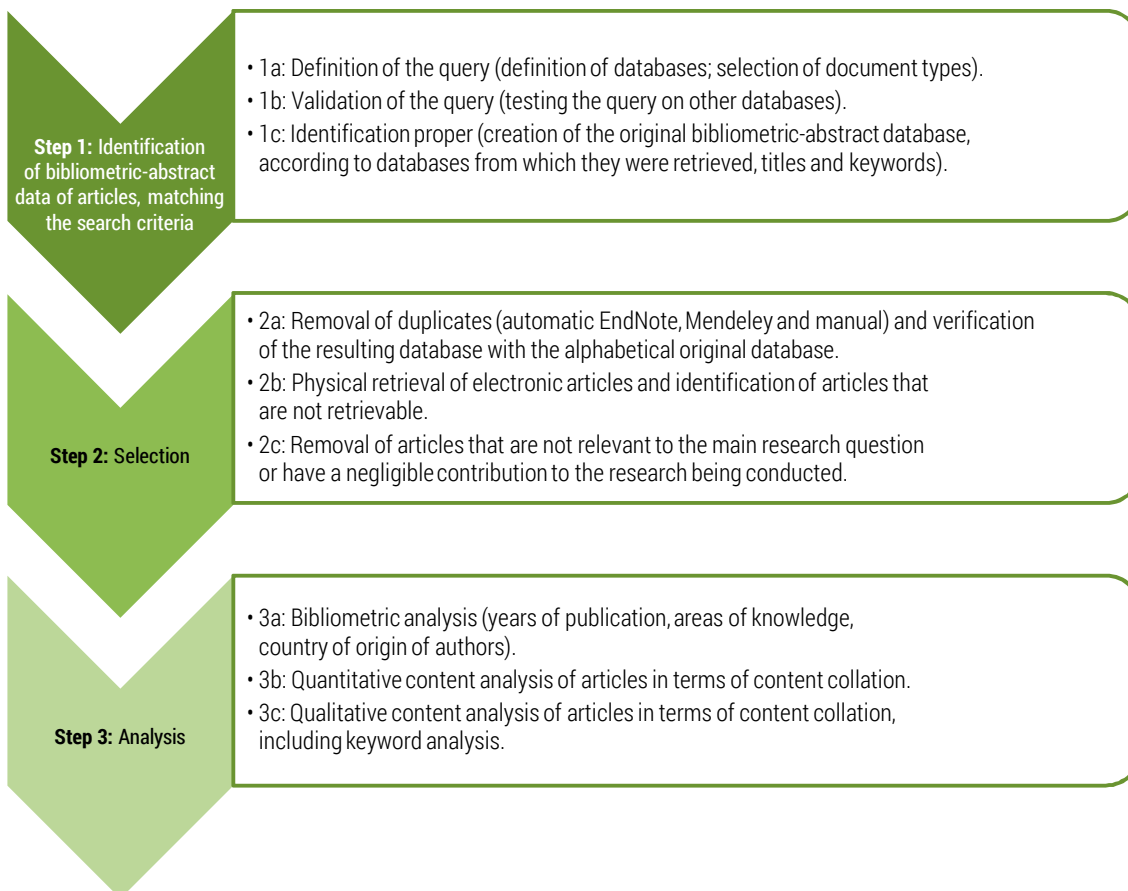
**Step 1:** Identification of bibliometric-abstract data of articles, matching the search criteria

• 1a: Definition of the query (definition of databases; selection of document types).
• 1b: Validation of the query (testing the query on other databases).
• 1c: Identification proper (creation of the original bibliometric-abstract database, according to databases from which they were retrieved, titles and keywords).

**Step 2:** Selection

• 2a: Removal of duplicates (automatic EndNote, Mendeley and manual) and verification of the resulting database with the alphabetical original database.
• 2b: Physical retrieval of electronic articles and identification of articles that are not retrievable.
• 2c: Removal of articles that are not relevant to the main research question or have a negligible contribution to the research being conducted.

**Step 3:** Analysis

• 3a: Bibliometric analysis (years of publication, areas of knowledge, country of origin of authors).
• 3b: Quantitative content analysis of articles in terms of content collation.
• 3c: Qualitative content analysis of articles in terms of content collation, including keyword analysis.